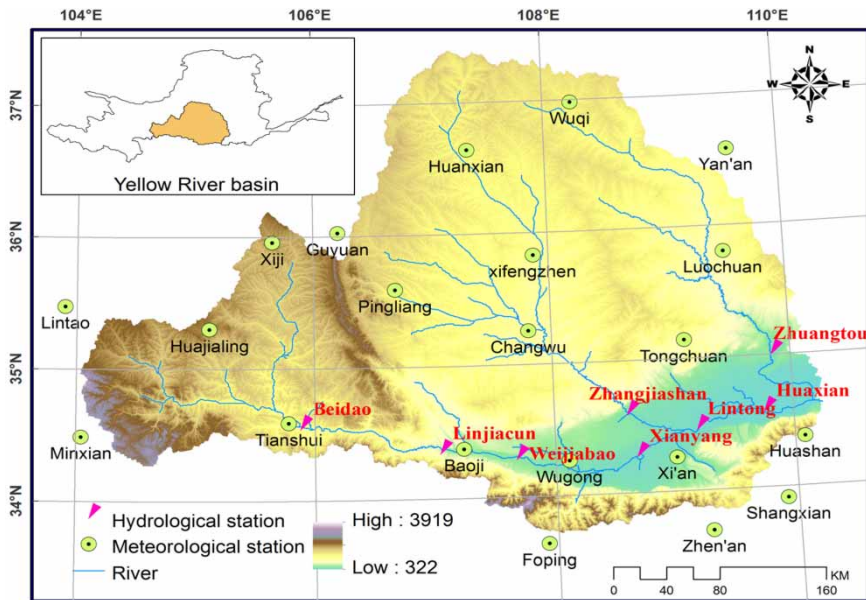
104°E
106°E
108°E
110°E
37°N
36°N
35°N
34°N

Yellow River basin

Wuqi
Yan'an
Huanxian
Guyuan
Xiji
xifengzhen
Luochuan
Pingliang
Lintao
Huajialing
Changwu
Tongchuan
Zhuangtou
Zhangjiashan
Huaxian
Lintong
Beidao
Tianshui
Linjiacun
Xianyang
Minxian
Baoji
Weijiabao
Wugong
Xi'an
Huashan
Shangxian
Zhen'an
Foping

Hydrological station
Meteorological station
River
High : 3919
Low : 322

0 40 80 160 KM